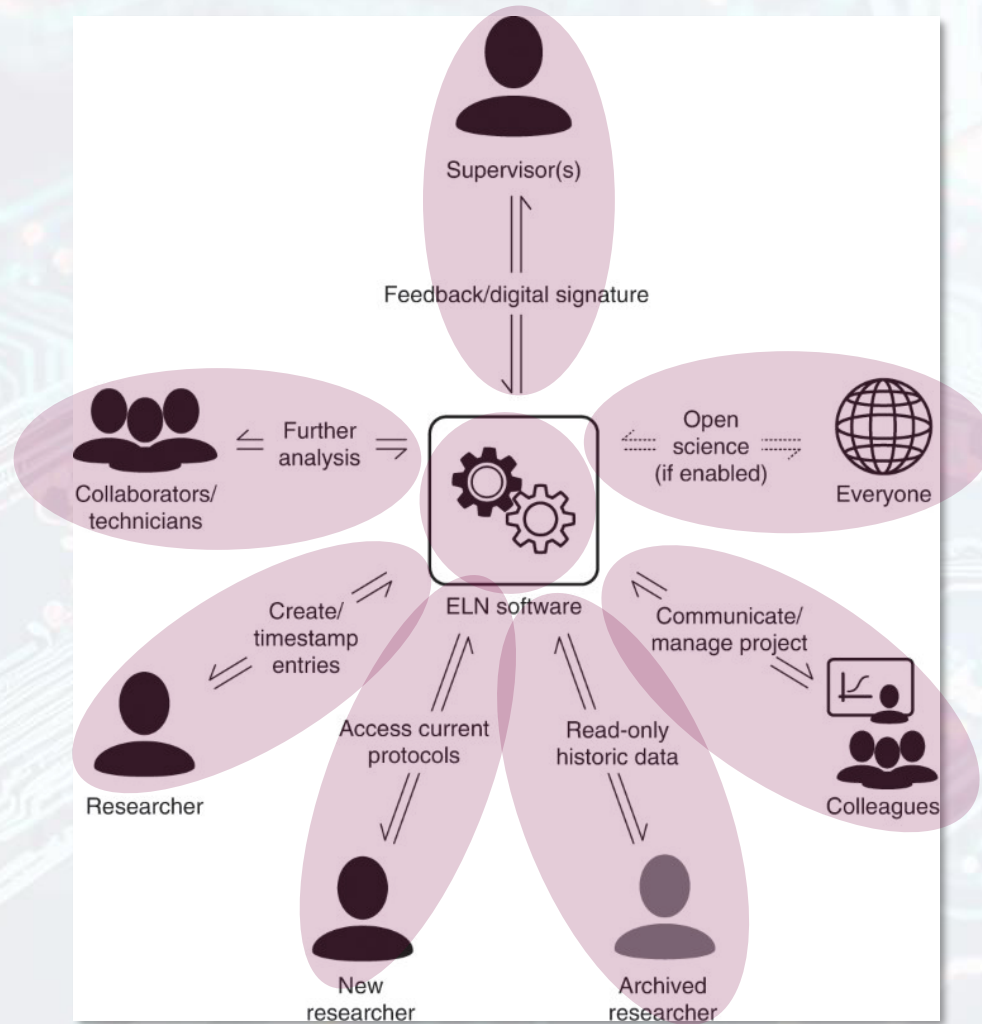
Supervisor(s)

Feedback/digital signature

Collaborators/ technicians

Further analysis

Open science (if enabled)

Everyone

ELN software

Create/ timestamp entries

Communicate/ manage project

Researcher

Access current protocols

Read-only historic data

Colleagues

New researcher

Archived researcher